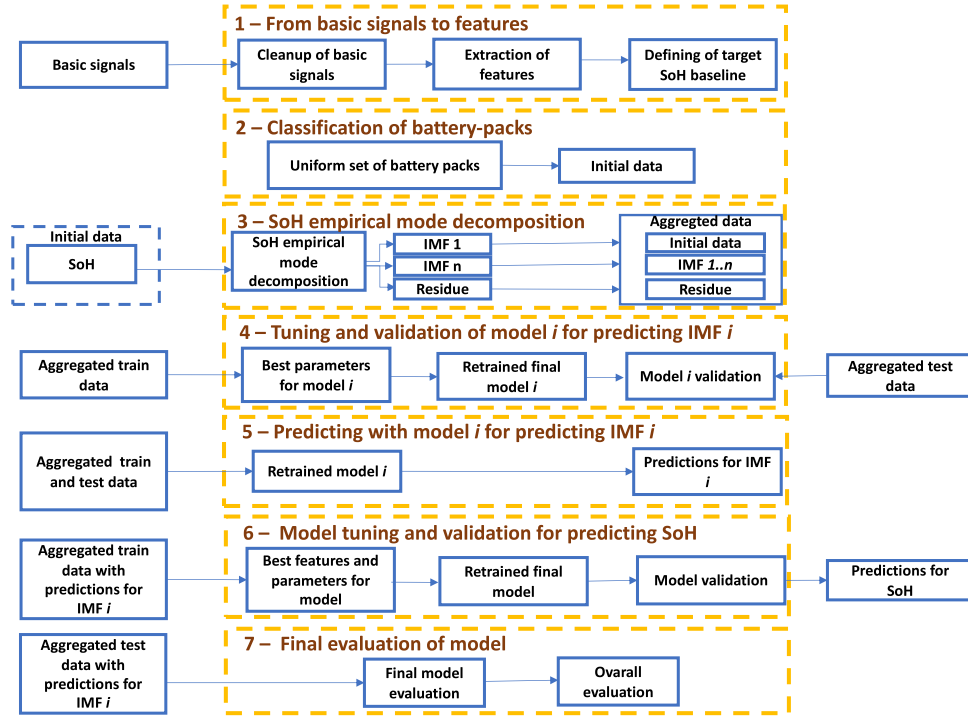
1 – From basic signals to features

Basic signals

Cleanup of basic signals

Extraction of features

Defining of target SoH baseline

2 – Classification of battery-packs

Uniform set of battery packs

Initial data

3 – SoH empirical mode decomposition

Initial data

SoH

SoH empirical mode decomposition

IMF 1

IMF n

Residue

Aggregted data

Initial data

IMF *1..n*

Residue

4 – Tuning and validation of model *i* for predicting IMF *i*

Aggregated train data

Best parameters for model *i*

Retrained final model *i*

Model *i* validation

Aggregated test data

5 – Predicting with model *i* for predicting IMF *i*

Aggregated train and test data

Retrained model *i*

Predictions for IMF *i*

6 – Model tuning and validation for predicting SoH

Aggregated train data with predictions for IMF *i*

Best features and parameters for model

Retrained final model

Model validation

Predictions for SoH

7 – Final evaluation of model

Aggregated test data with predictions for IMF *i*

Final model evaluation

Ovarall evaluation